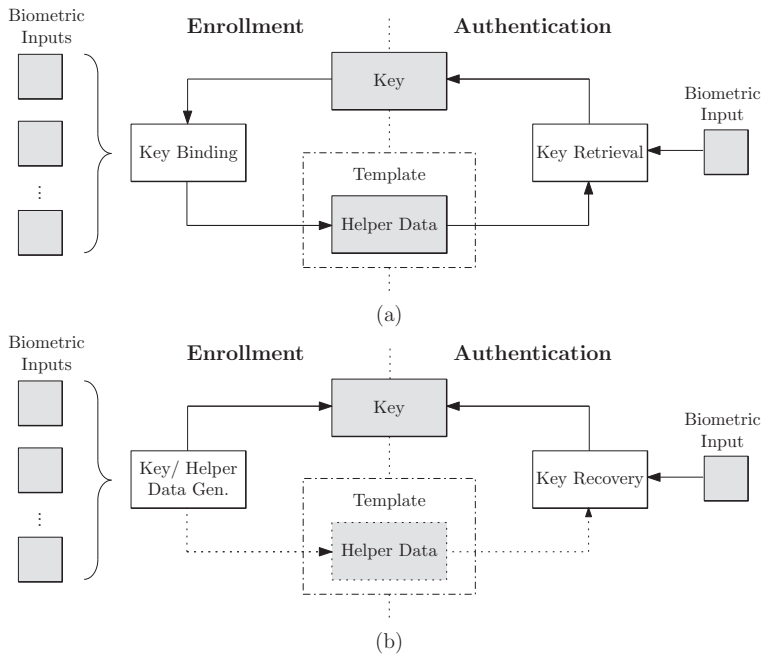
Biometric Inputs

⋮

Enrollment

Authentication

Key

Key Binding

Template

Helper Data

Key Retrieval

Biometric Input

(a)

Biometric Inputs

⋮

Enrollment

Authentication

Key

Key/ Helper Data Gen.

Template

Helper Data

Key Recovery

Biometric Input

(b)